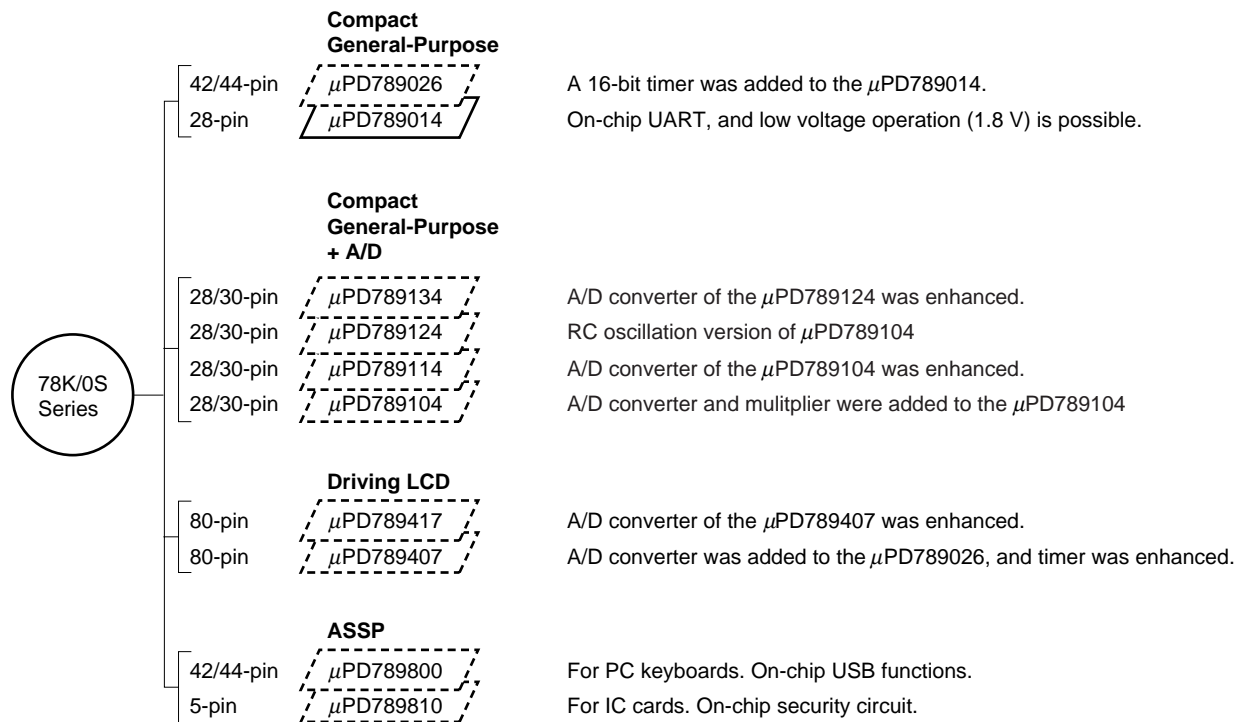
Compact General-Purpose

42/44-pin $\mu$PD789026 A 16-bit timer was added to the $\mu$PD789014.

28-pin $\mu$PD789014 On-chip UART, and low voltage operation (1.8 V) is possible.

Compact General-Purpose + A/D

28/30-pin $\mu$PD789134 A/D converter of the $\mu$PD789124 was enhanced.

28/30-pin $\mu$PD789124 RC oscillation version of $\mu$PD789104

28/30-pin $\mu$PD789114 A/D converter of the $\mu$PD789104 was enhanced.

28/30-pin $\mu$PD789104 A/D converter and mulitplier were added to the $\mu$PD789104

78K/0S Series

Driving LCD

80-pin $\mu$PD789417 A/D converter of the $\mu$PD789407 was enhanced.

80-pin $\mu$PD789407 A/D converter was added to the $\mu$PD789026, and timer was enhanced.

ASSP

42/44-pin $\mu$PD789800 For PC keyboards. On-chip USB functions.

5-pin $\mu$PD789810 For IC cards. On-chip security circuit.